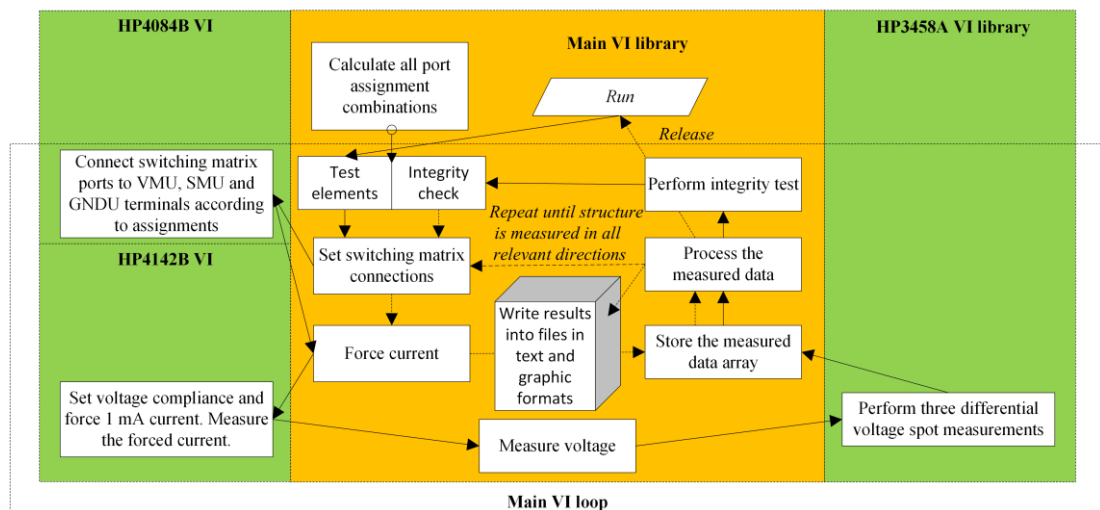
HP4084B VI

Main VI library

HP3458A VI library

Calculate all port assignment combinations

Run

Release

Connect switching matrix ports to VMU, SMU and GNDU terminals according to assignments

Test elements

Integrity check

Perform integrity test

Repeat until structure is measured in all relevant directions

HP4142B VI

Set switching matrix connections

Process the measured data

Write results into files in text and graphic formats

Force current

Store the measured data array

Set voltage compliance and force 1 mA current. Measure the forced current.

Measure voltage

Perform three differential voltage spot measurements

Main VI loop